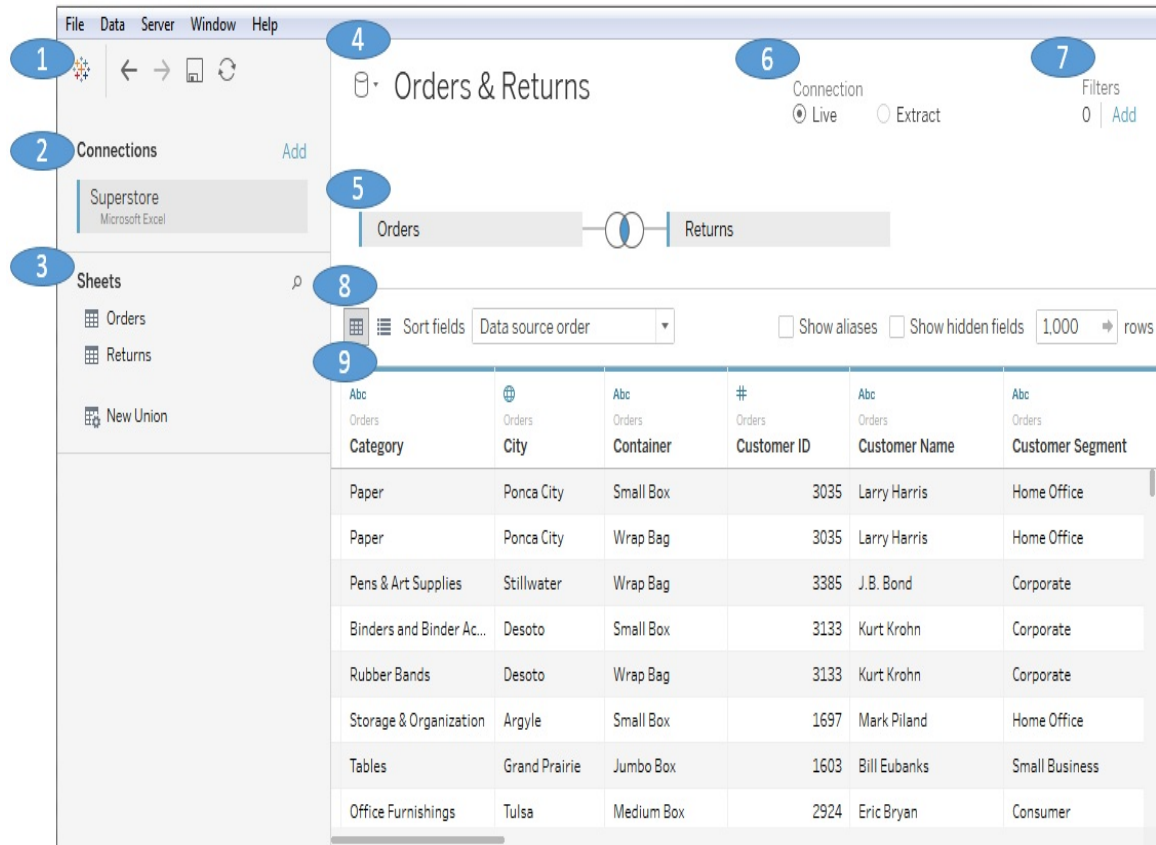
File Data Server Window Help

1

4

Orders & Returns

6

Connection
Live Extract

7

Filters
0 | Add

2

Connections Add

Superstore
Microsoft Excel

5

Orders Returns

3

Sheets

Orders
Returns

New Union

8

Sort fields Data source order

Show aliases Show hidden fields 1,000 rows

9

| Abc Orders Category | Orders City | Abc Orders Container | # Orders Customer ID | Abc Orders Customer Name | Abc Orders Customer Segment |
|---|---|---|---|---|---|
| Paper | Ponca City | Small Box | 3035 | Larry Harris | Home Office |
| Paper | Ponca City | Wrap Bag | 3035 | Larry Harris | Home Office |
| Pens & Art Supplies | Stillwater | Wrap Bag | 3385 | J.B. Bond | Corporate |
| Binders and Binder Ac... | Desoto | Small Box | 3133 | Kurt Krohn | Corporate |
| Rubber Bands | Desoto | Wrap Bag | 3133 | Kurt Krohn | Corporate |
| Storage & Organization | Argyle | Small Box | 1697 | Mark Piland | Home Office |
| Tables | Grand Prairie | Jumbo Box | 1603 | Bill Eubanks | Small Business |
| Office Furnishings | Tulsa | Medium Box | 2924 | Eric Bryan | Consumer |